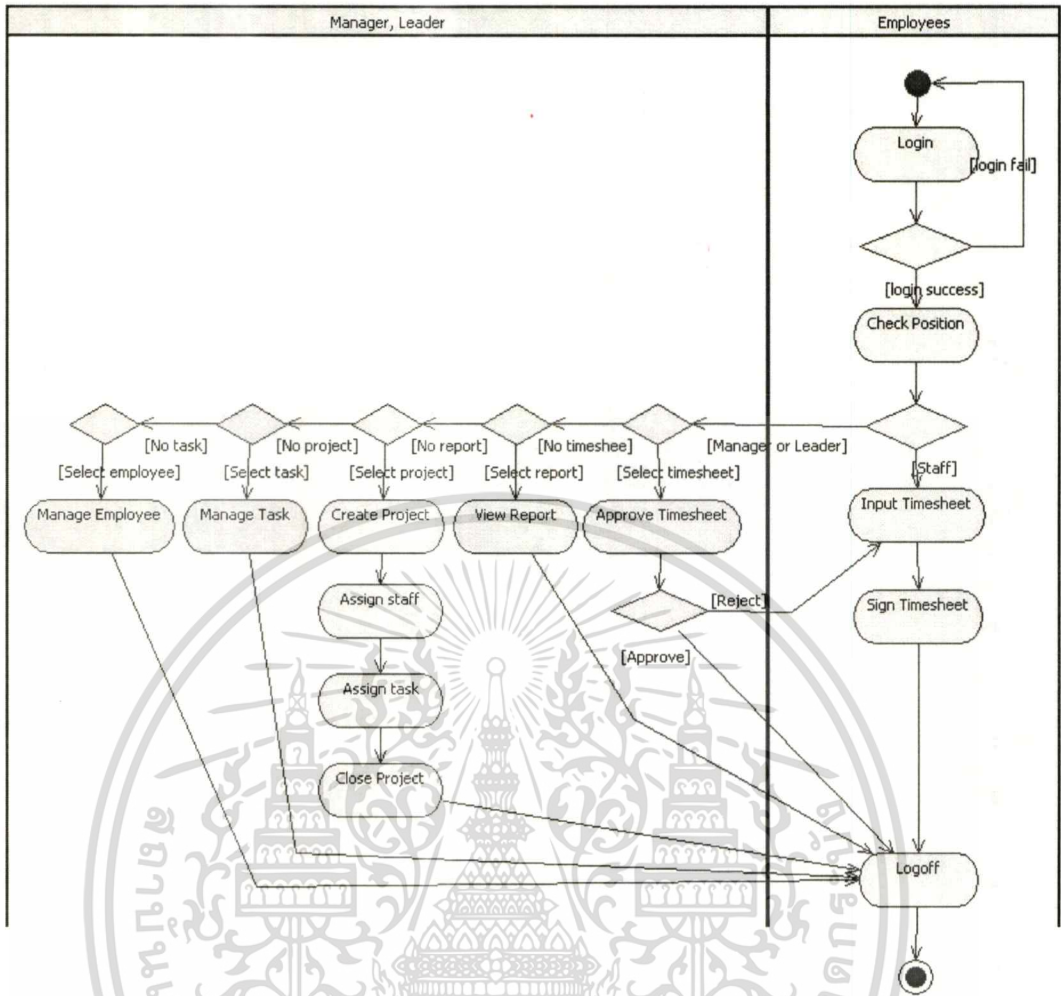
Manager, Leader

Employees

Login

[login fail]

[login success]

Check Position

[No task]

[No project]

[No report]

[No timeshee]

[Manager or Leader]

[Select employee]

[Select task]

[Select project]

[Select report]

[Select timesheet]

[Staff]

Manage Employee

Manage Task

Create Project

View Report

Approve Timesheet

Input Timesheet

Assign staff

[Reject]

Sign Timesheet

[Approve]

Assign task

Close Project

Logoff